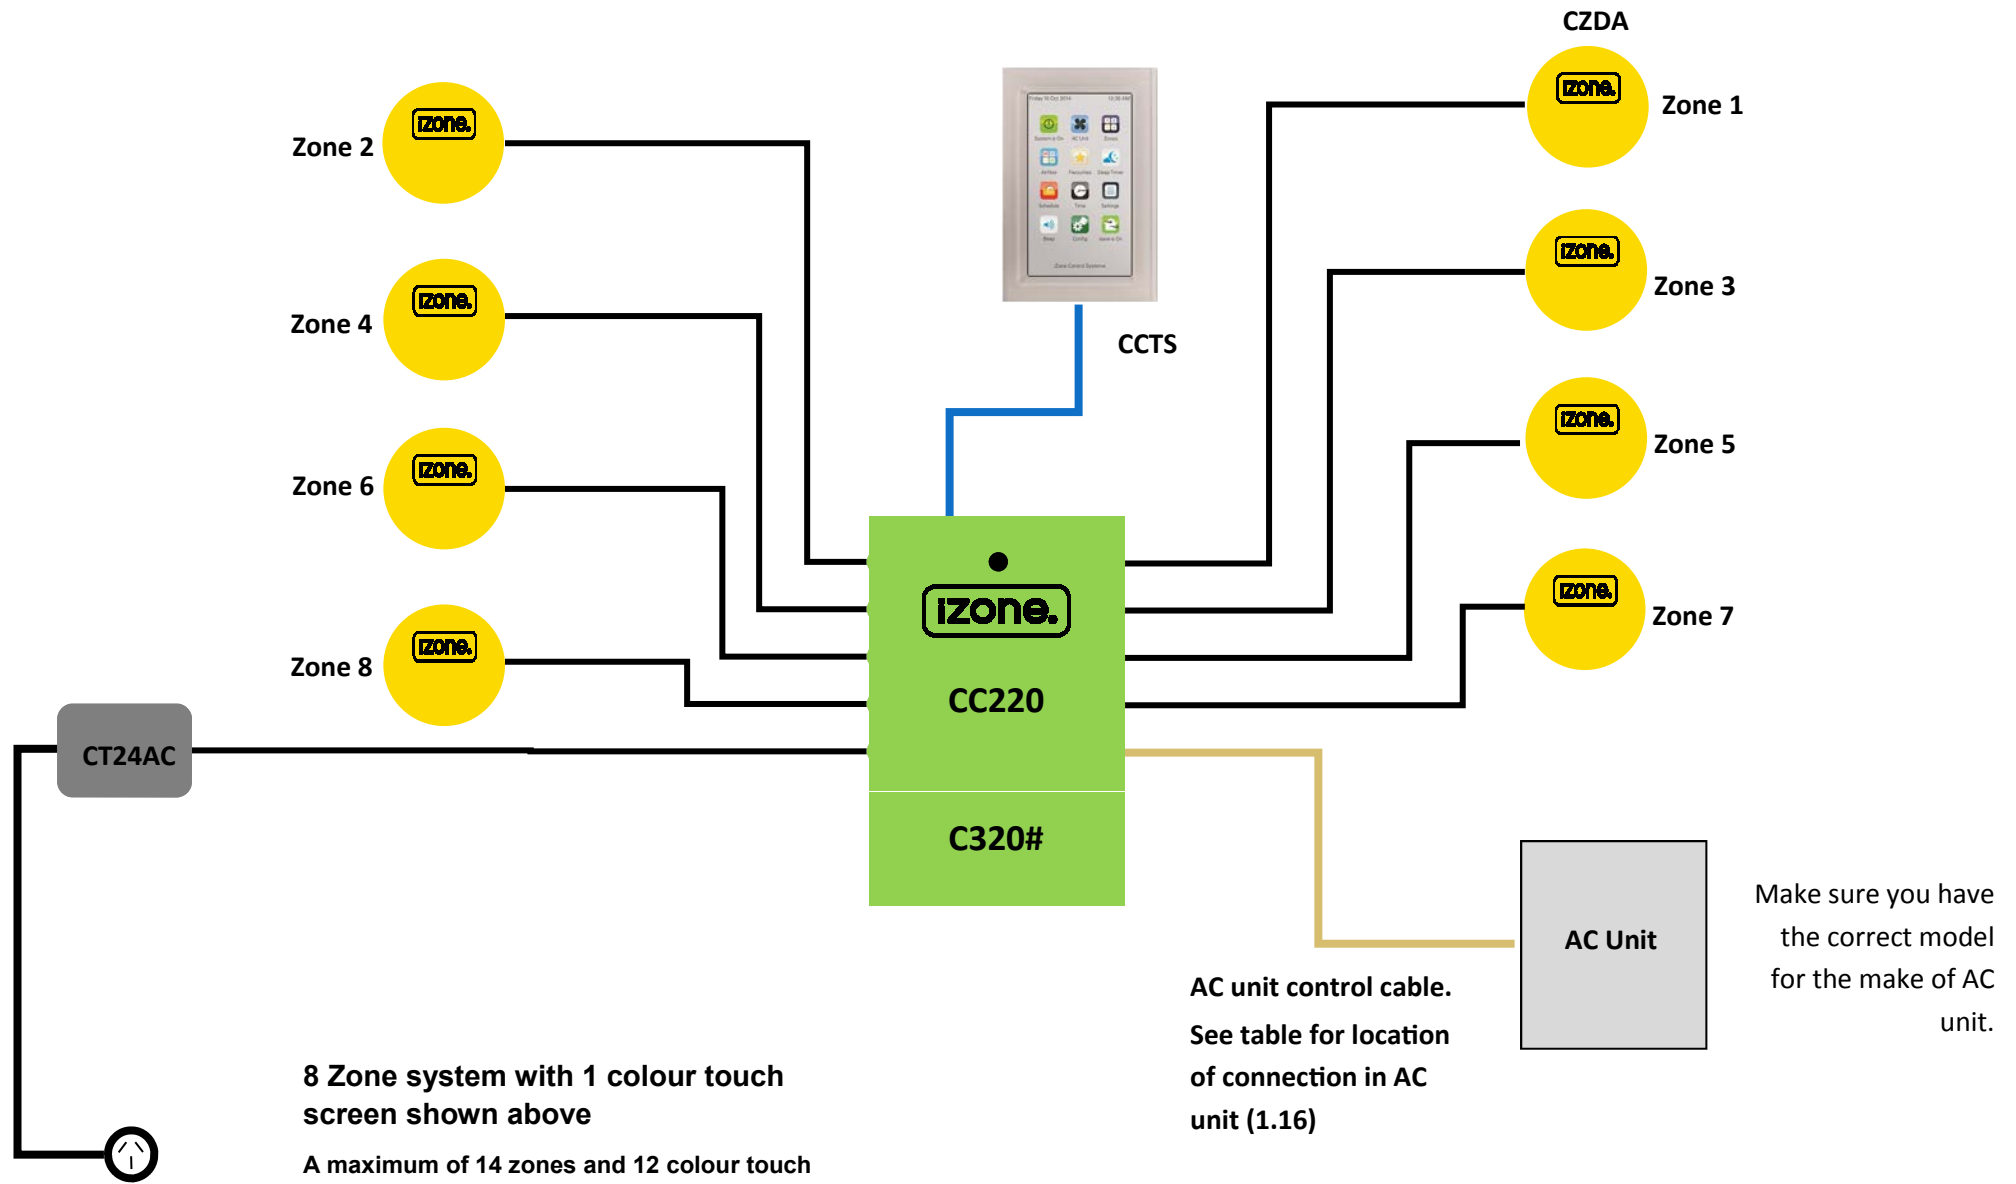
CZDA

izone. Zone 1

Zone 2 izone.

izone. Zone 3

Zone 4 izone.

izone. Zone 5

Zone 6 izone.

izone. Zone 7

Zone 8 izone.

CCTS

izone.

CC220

C320#

CT24AC

AC Unit

Make sure you have the correct model for the make of AC unit.

AC unit control cable. See table for location of connection in AC unit (1.16)

8 Zone system with 1 colour touch screen shown above

A maximum of 14 zones and 12 colour touch